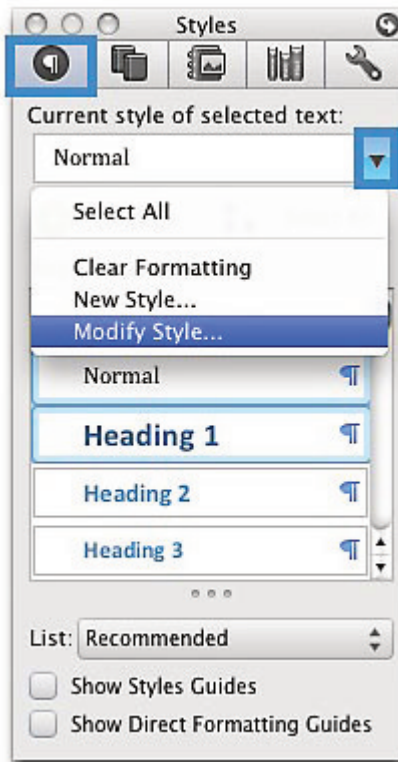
Styles

Current style of selected text:

Normal

Select All

Clear Formatting

New Style...

Modify Style...

Normal ¶

Heading 1 ¶

Heading 2 ¶

Heading 3 ¶

List: Recommended

Show Styles Guides

Show Direct Formatting Guides